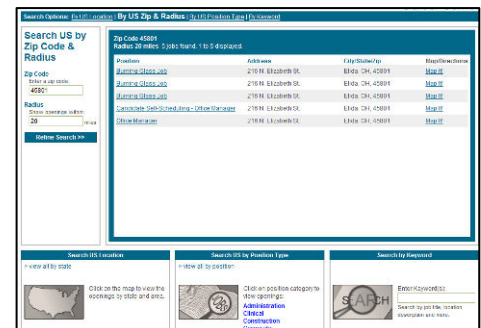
Search Options: By US Location | By US Zip & Radius | By US Position Type | By Keyword

Search US by Zip Code & Radius

Zip Code
Enter a zip code:
45801

Radius
Show openings within:
20 miles

Refine Search >>

Zip Code 45801
Radius 20 miles. 5 jobs found. 1 to 5 displayed.

| Position | Address | City/State/Zip | Map/Directions |
|---|---|---|---|
| Burning Glass Job | 216 N. Elizabeth St. | Elida, OH, 45801 | Map It |
| Burning Glass Job | 216 N. Elizabeth St. | Elida, OH, 45801 | Map It |
| Burning Glass Job | 216 N. Elizabeth St. | Elida, OH, 45801 | Map It |
| Candidate Self-Sched Ing - Office Manager | 216 N. Elizabeth St. | Elida, OH, 45801 | Map It |
| Office Manager | 216 N. Elizabeth St. | Elida, OH, 45801 | Map It |

Search US Location
» view all by state
Click on the map to view the openings by state and area.

Search US by Position Type
» view all by type
Click on position category to view openings:
Administration
Clinical
Construction
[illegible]

Search by Keyword
SEARCH
Enter Keyword(s):
Search by job title, location, description and more.